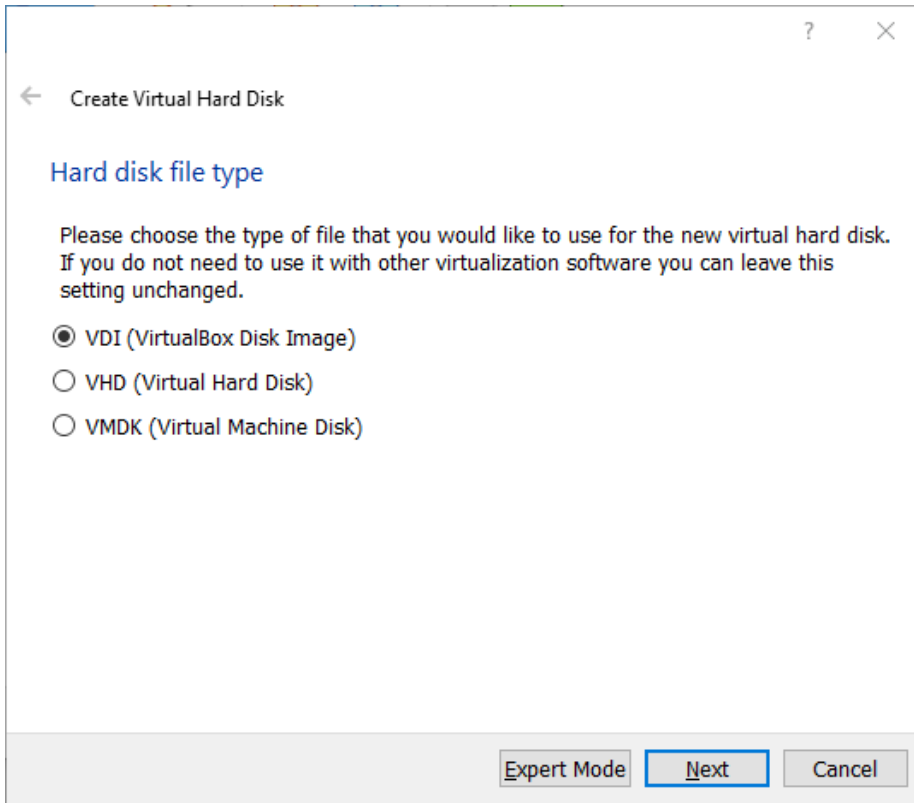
?

Create Virtual Hard Disk

Hard disk file type

Please choose the type of file that you would like to use for the new virtual hard disk. If you do not need to use it with other virtualization software you can leave this setting unchanged.

VDI (VirtualBox Disk Image)

VHD (Virtual Hard Disk)

VMDK (Virtual Machine Disk)

Expert Mode Next Cancel